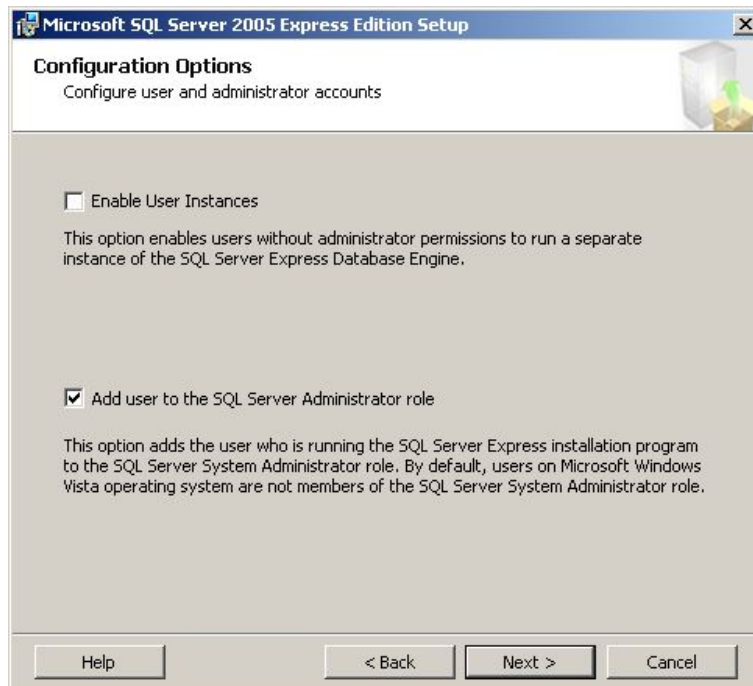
Microsoft SQL Server 2005 Express Edition Setup

Configuration Options
Configure user and administrator accounts

Enable User Instances

This option enables users without administrator permissions to run a separate instance of the SQL Server Express Database Engine.

Add user to the SQL Server Administrator role

This option adds the user who is running the SQL Server Express installation program to the SQL Server System Administrator role. By default, users on Microsoft Windows Vista operating system are not members of the SQL Server System Administrator role.

Help

< Back

Next >

Cancel